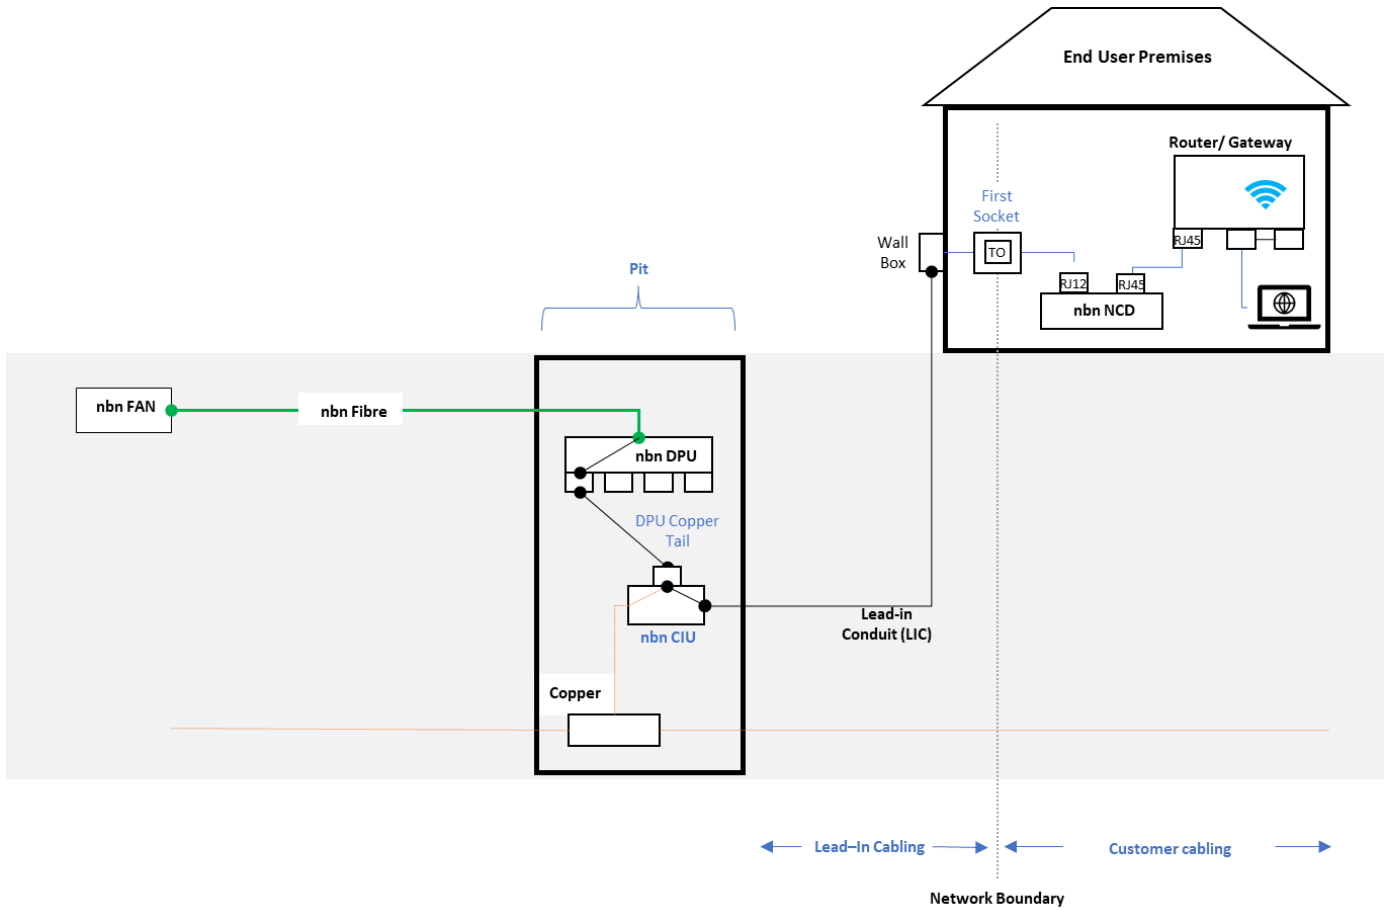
End User Premises

Router/ Gateway

First Socket

Wall Box

TO

RJ45

RJ12

RJ45

nbn NCD

Pit

nbn FAN

nbn Fibre

nbn DPU

DPU Copper Tail

nbn CIU

Lead-in Conduit (LIC)

Copper

Lead–In Cabling

Customer cabling

Network Boundary